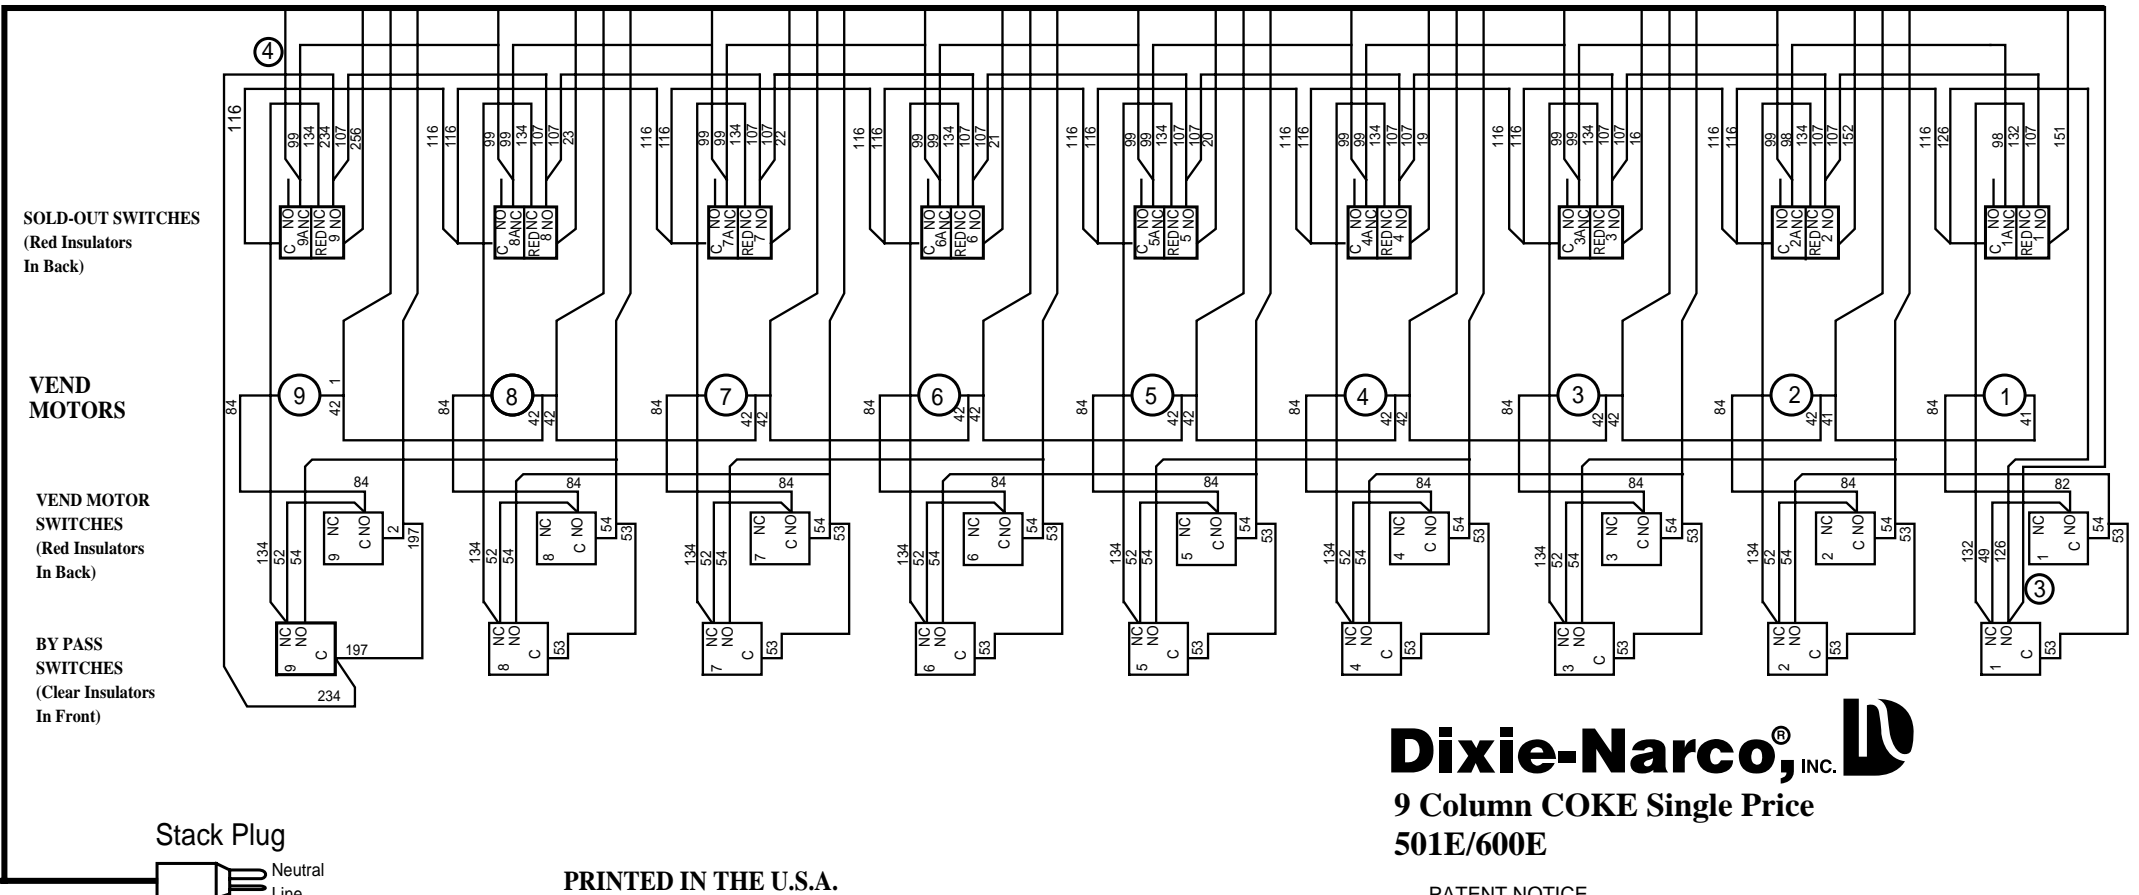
④

116 99 134 234 107 256 | 116 116 99 99 134 107 107 23 | 116 116 99 99 134 107 107 22 | 116 116 99 99 134 107 107 21 | 116 116 99 99 134 107 107 20 | 116 116 99 99 134 107 107 19 | 116 116 99 99 134 107 107 16 | 116 116 99 98 134 107 107 152 | 116 126 98 132 107 151

SOLD-OUT SWITCHES (Red Insulators In Back)

C NO 9A NC RED NC 9 NO | C NO 8A NC RED NC 8 NO | C NO 7A NC RED NC 7 NO | C NO 6A NC RED NC 6 NO | C NO 5A NC RED NC 5 NO | C NO 4A NC RED NC 4 NO | C NO 3A NC RED NC 3 NO | C NO 2A NC RED NC 2 NO | C NO 1A NC RED NC 1 NO

VEND MOTORS

84 ⑨ 1 42 | 84 ⑧ 42 42 | 84 ⑦ 42 42 | 84 ⑥ 42 42 | 84 ⑤ 42 42 | 84 ④ 42 42 | 84 ③ 42 42 | 84 ② 42 41 | 84 ① 41

VEND MOTOR SWITCHES (Red Insulators In Back)

84 134 52 54 NC 9 C NO 2 197 | 84 134 52 54 NC 8 C NO 54 53 | 84 134 52 54 NC 7 C NO 54 53 | 84 134 52 54 NC 6 C NO 54 53 | 84 134 52 54 NC 5 C NO 54 53 | 84 134 52 54 NC 4 C NO 54 53 | 84 134 52 54 NC 3 C NO 54 53 | 84 134 52 54 NC 2 C NO 54 53 | 82 132 49 126 NC 1 C NO 54 53 ③

BY PASS SWITCHES (Clear Insulators In Front)

NC NO 9 C 197 234 | NC NO 8 C 53 | NC NO 7 C 53 | NC NO 6 C 53 | NC NO 5 C 53 | NC NO 4 C 53 | NC NO 3 C 53 | NC NO 2 C 53 | NC NO 1 C 53

Dixie-Narco®, INC.

9 Column COKE Single Price
501E/600E

Stack Plug
Neutral
Line

PRINTED IN THE U.S.A.

PATENT NOTICE